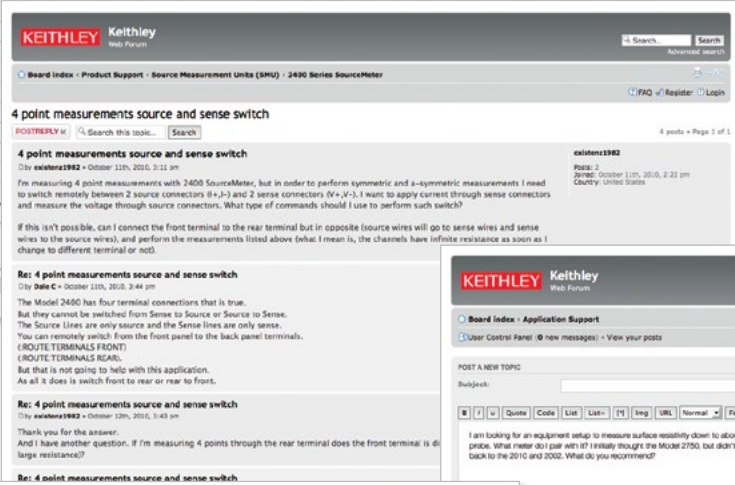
KEITHLEY Keithley Web Forum

Search... Search
Advanced search

Board index ‹ Product Support ‹ Source Measurement Units (SMU) ‹ 2400 Series SourceMeter

FAQ Register Login

4 point measurements source and sense switch

POSTREPLY Search this topic... Search

4 posts • Page 1 of 1

4 point measurements source and sense switch

by existenz1982 » October 11th, 2010, 3:11 pm

I'm measuring 4 point measurements with 2400 SourceMeter, but in order to perform symmetric and a-symmetric measurements I need to switch remotely between 2 source connectors (I+,I-) and 2 sense connectors (V+,V-). I want to apply current through sense connectors and measure the voltage through source connectors. What type of commands should I use to perform such switch?

If this isn't possible, can I connect the front terminal to the rear terminal but in opposite (source wires will go to sense wires and sense wires to the source wires), and perform the measurements listed above (what I mean is, the channels have infinite resistance as soon as I change to different terminal or not).

existenz1982

Posts: 2
Joined: October 11th, 2010, 2:22 pm
Country: United States

Re: 4 point measurements source and sense switch

by Dale C » October 11th, 2010, 3:44 pm

The Model 2400 has four terminal connections that is true.
But they cannot be switched from Sense to Source or Source to Sense.
The Source Lines are only source and the Sense lines are only sense.
You can remotely switch from the front panel to the back panel terminals.
:ROUTE:TERMINALS FRONT
:ROUTE:TERMINALS REAR
But that is not going to help with this application.
As all it does is switch front to rear or rear to front.

Re: 4 point measurements source and sense switch

by existenz1982 » October 12th, 2010, 3:43 pm

Thank you for the answer.
And I have another question. If I'm measuring 4 points through the rear terminal does the front terminal is di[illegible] large resistance)?

Re: 4 point measurements source and sense switch

KEITHLEY Keithley Web Forum

Board index ‹ Application Support

User Control Panel (0 new messages) • View your posts

POST A NEW TOPIC

Subject:

B i u Quote Code List List= [*] Img URL Normal Fo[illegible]

I am looking for an equipment setup to measure surface resistivity down to abo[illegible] probe. What meter do I pair with it? I initially thought the Model 2750, but didn't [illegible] back to the 2010 and 2002. What do you recommend?